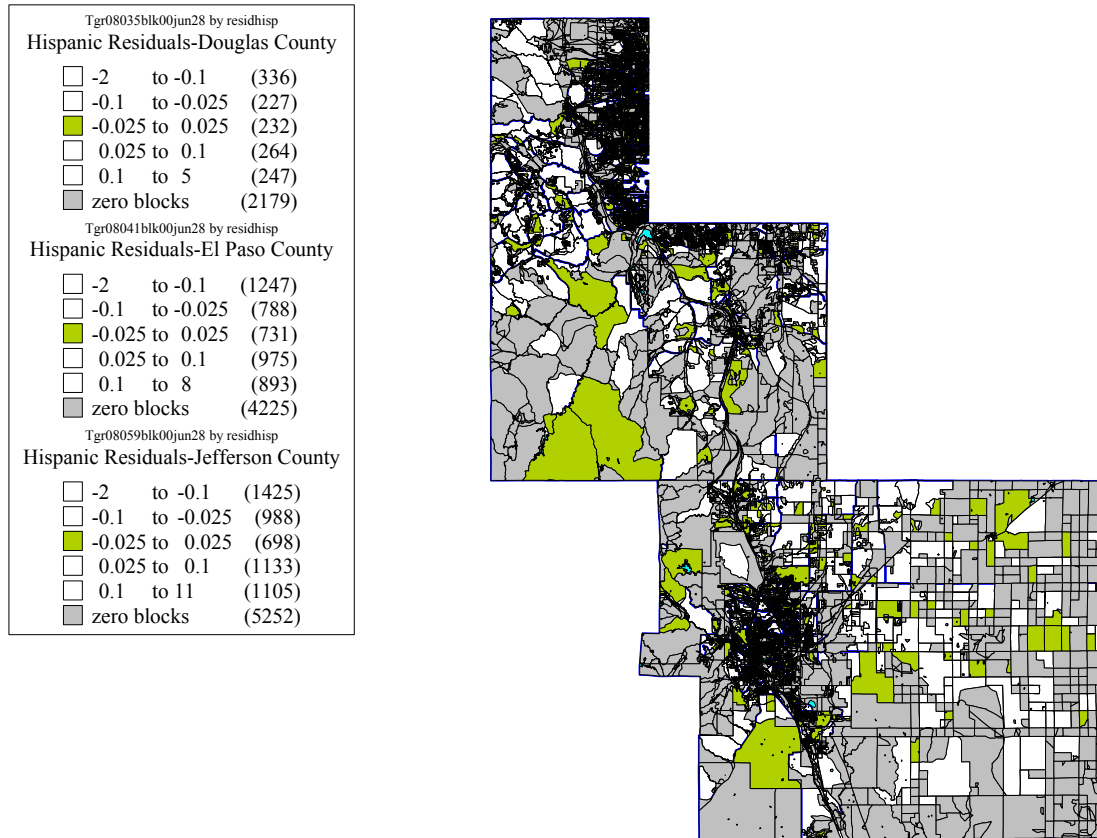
Tgr08035blk00jun28 by residhisp
Hispanic Residuals-Douglas County

-2 to -0.1 (336)
-0.1 to -0.025 (227)
-0.025 to 0.025 (232)
0.025 to 0.1 (264)
0.1 to 5 (247)
zero blocks (2179)

Tgr08041blk00jun28 by residhisp
Hispanic Residuals-El Paso County

-2 to -0.1 (1247)
-0.1 to -0.025 (788)
-0.025 to 0.025 (731)
0.025 to 0.1 (975)
0.1 to 8 (893)
zero blocks (4225)

Tgr08059blk00jun28 by residhisp
Hispanic Residuals-Jefferson County

-2 to -0.1 (1425)
-0.1 to -0.025 (988)
-0.025 to 0.025 (698)
0.025 to 0.1 (1133)
0.1 to 11 (1105)
zero blocks (5252)